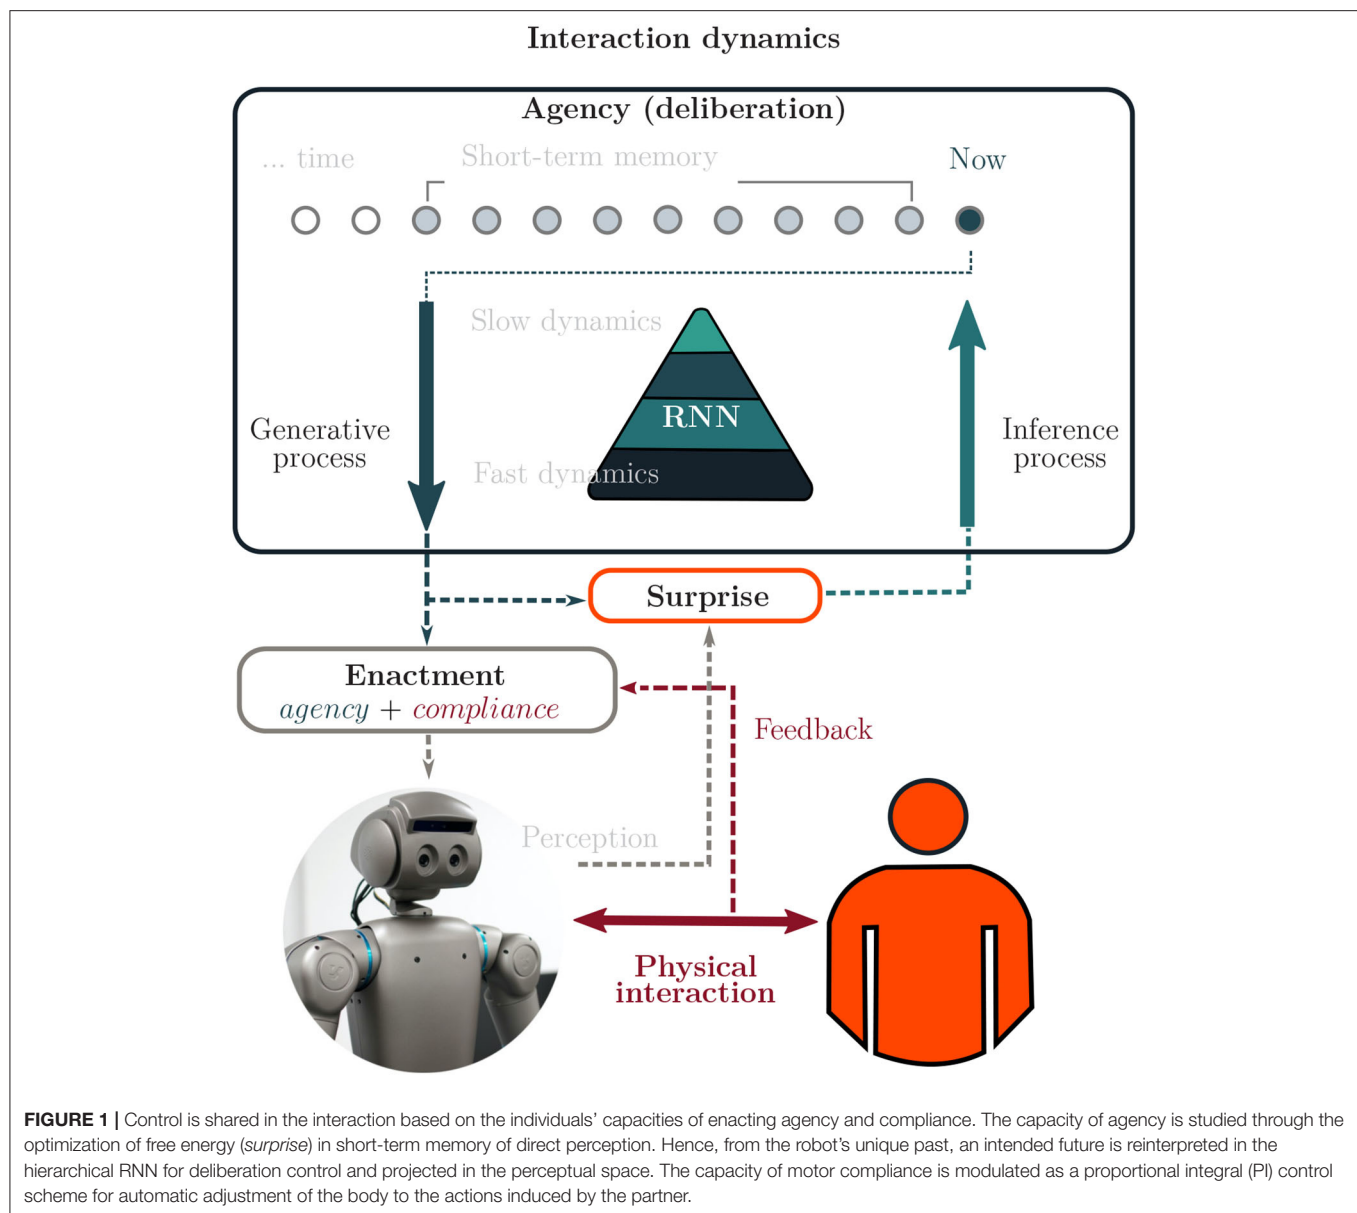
Interaction dynamics

Agency (deliberation)

... time

Short-term memory

Now

Slow dynamics

RNN

Fast dynamics

Generative process

Inference process

Surprise

Enactment
agency + compliance

Feedback

Perception

Physical interaction

FIGURE 1 | Control is shared in the interaction based on the individuals' capacities of enacting agency and compliance. The capacity of agency is studied through the optimization of free energy (surprise) in short-term memory of direct perception. Hence, from the robot's unique past, an intended future is reinterpreted in the hierarchical RNN for deliberation control and projected in the perceptual space. The capacity of motor compliance is modulated as a proportional integral (PI) control scheme for automatic adjustment of the body to the actions induced by the partner.